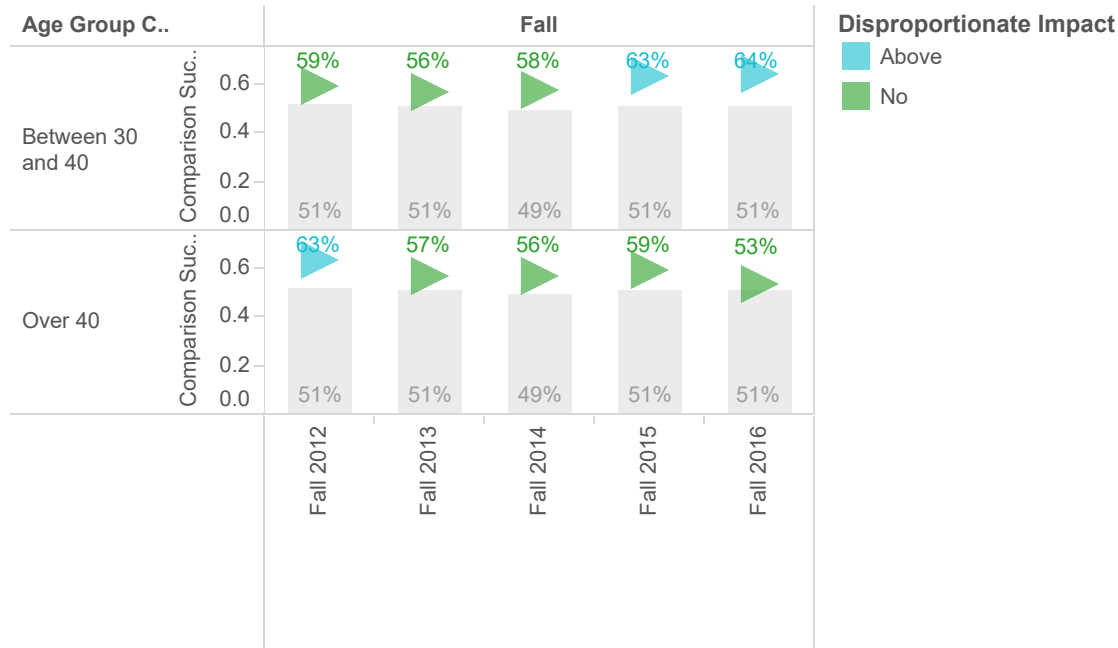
Age Group C..

Fall

Disproportionate Impact
Above
No

Between 30 and 40

Comparison Suc..
0.6
0.4
0.2
0.0

59%
56%
58%
63%
64%

51%
51%
49%
51%
51%

Over 40

Comparison Suc..
0.6
0.4
0.2
0.0

63%
57%
56%
59%
53%

51%
51%
49%
51%
51%

Fall 2012
Fall 2013
Fall 2014
Fall 2015
Fall 2016